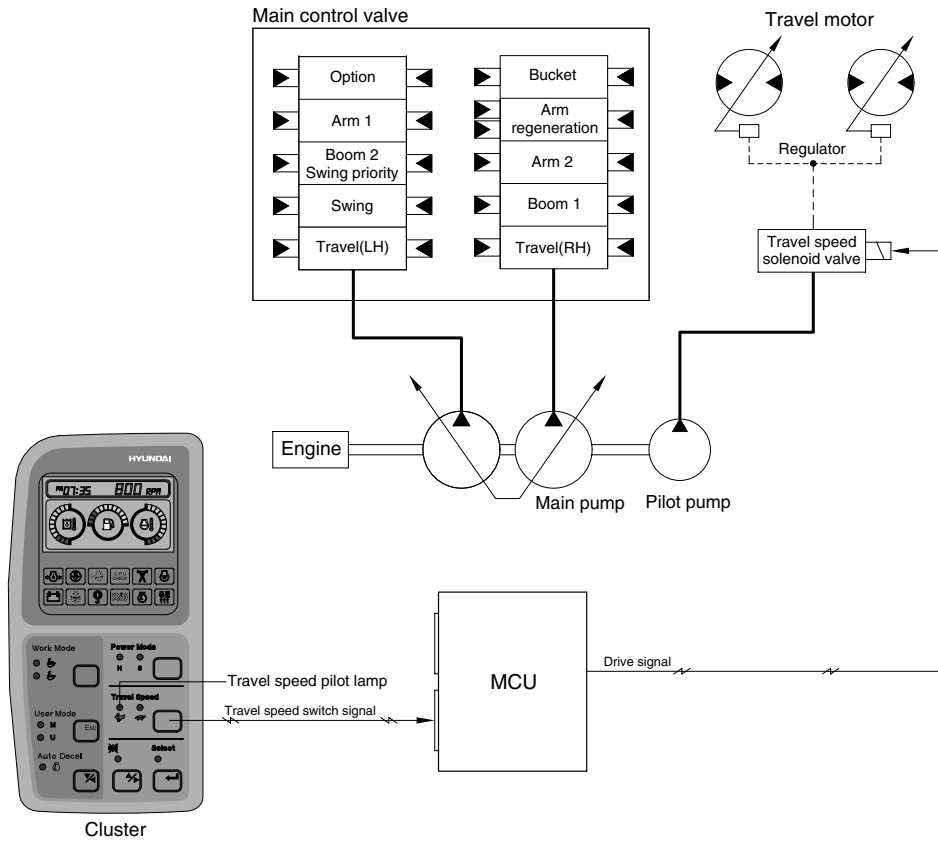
Main control valve

Option
Arm 1
Boom 2
Swing priority
Swing
Travel(LH)

Bucket
Arm
regeneration
Arm 2
Boom 1
Travel(RH)

Travel motor

Regulator

Travel speed
solenoid valve

Engine

Main pump
Pilot pump

HYUNDAI

07:35 800 RPM

Work Mode
Power Mode
H S
Travel Speed
User Mode
M
U
Esc
Auto Decel
Select

Travel speed pilot lamp
Travel speed switch signal

MCU

Drive signal

Cluster